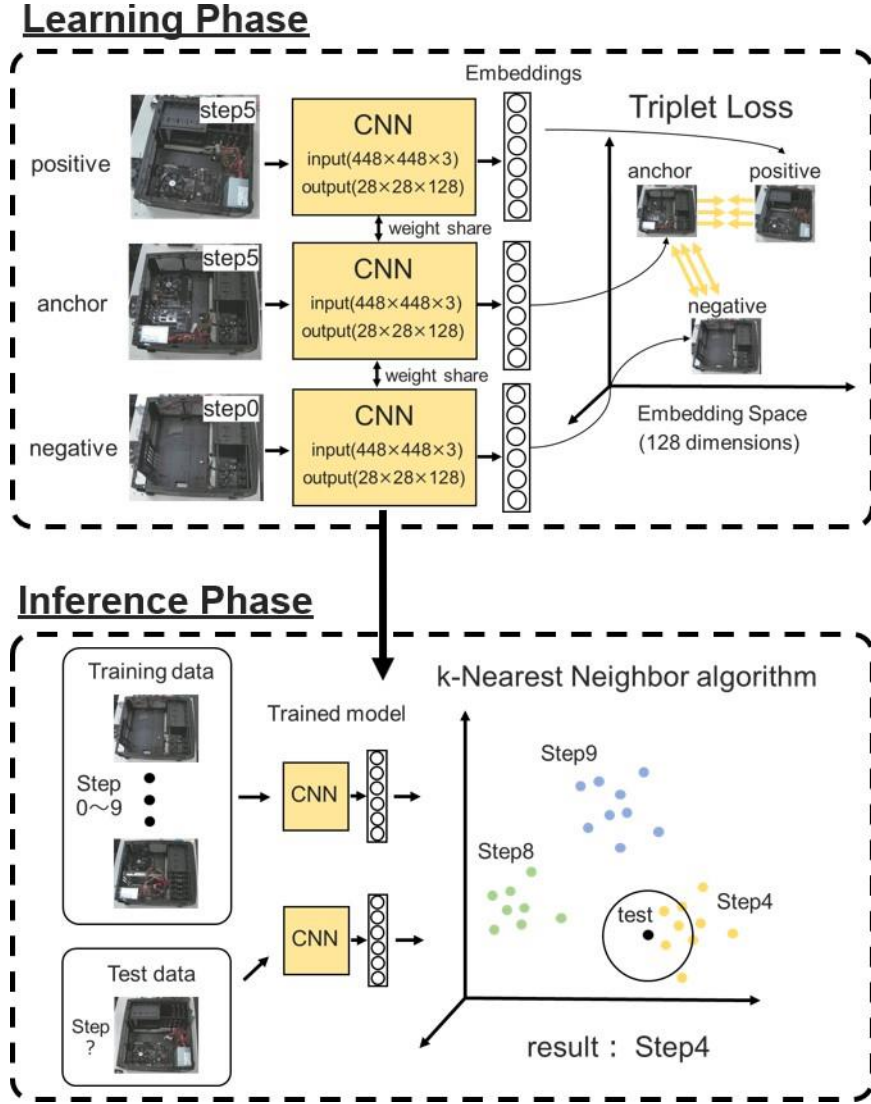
Learning Phase

Embeddings

Triplet Loss

step5

positive

CNN
input(448×448×3)
output(28×28×128)

weight share

step5

anchor

CNN
input(448×448×3)
output(28×28×128)

weight share

step0

negative

CNN
input(448×448×3)
output(28×28×128)

anchor

positive

negative

Embedding Space
(128 dimensions)

Inference Phase

Training data

Step
0～9

Trained model

CNN

Test data

Step
?

CNN

k-Nearest Neighbor algorithm

Step9

Step8

test

Step4

result： Step4